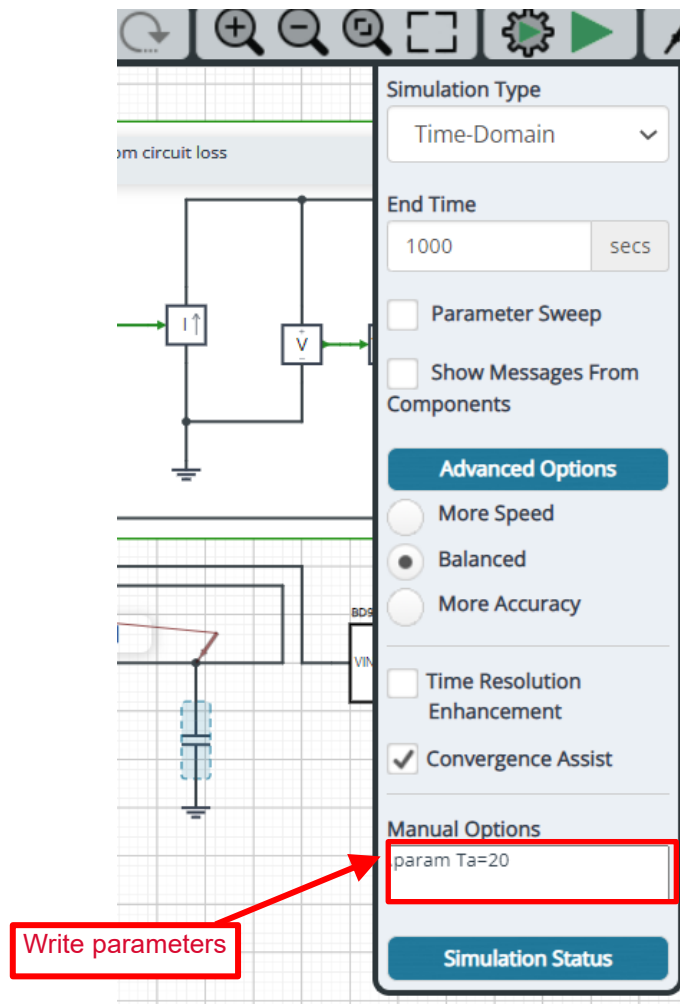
om circuit loss

I

V

BDS

VIN

Simulation Type

Time-Domain

End Time

1000 secs

Parameter Sweep

Show Messages From Components

Advanced Options

More Speed

Balanced

More Accuracy

Time Resolution Enhancement

Convergence Assist

Manual Options

param Ta=20

Write parameters

Simulation Status